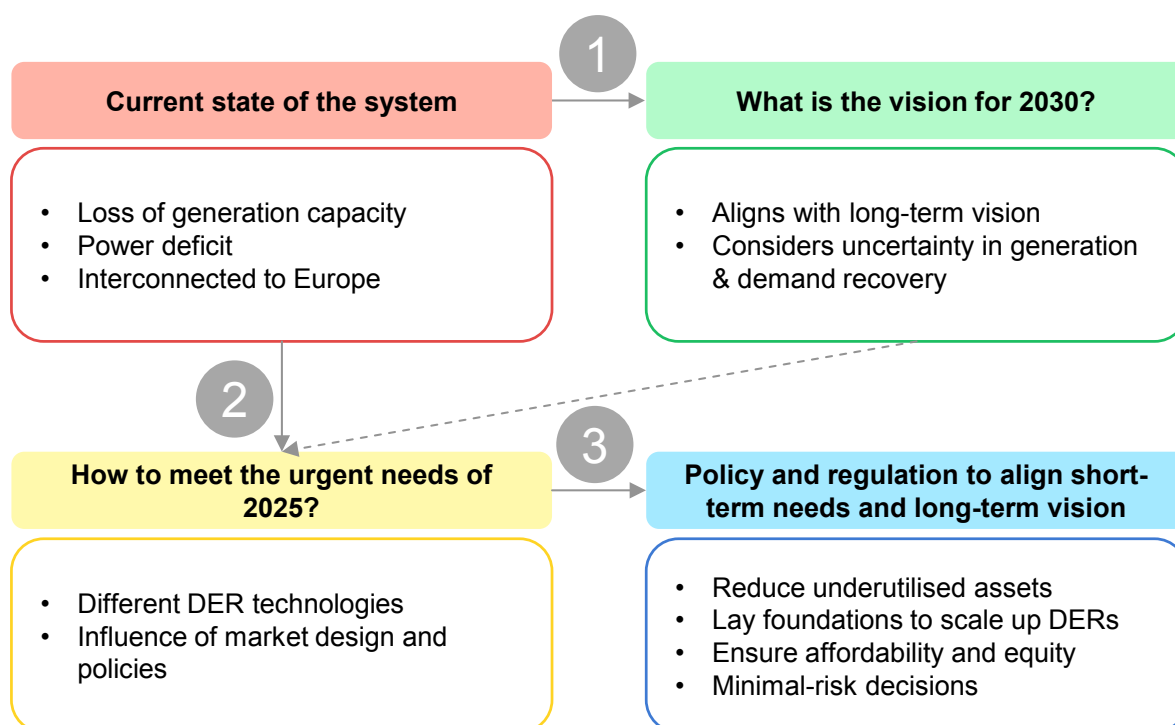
1

Current state of the system

- Loss of generation capacity
- Power deficit
- Interconnected to Europe

What is the vision for 2030?

- Aligns with long-term vision
- Considers uncertainty in generation & demand recovery

2

3

How to meet the urgent needs of 2025?

- Different DER technologies
- Influence of market design and policies

Policy and regulation to align short-term needs and long-term vision

- Reduce underutilised assets
- Lay foundations to scale up DERs
- Ensure affordability and equity
- Minimal-risk decisions